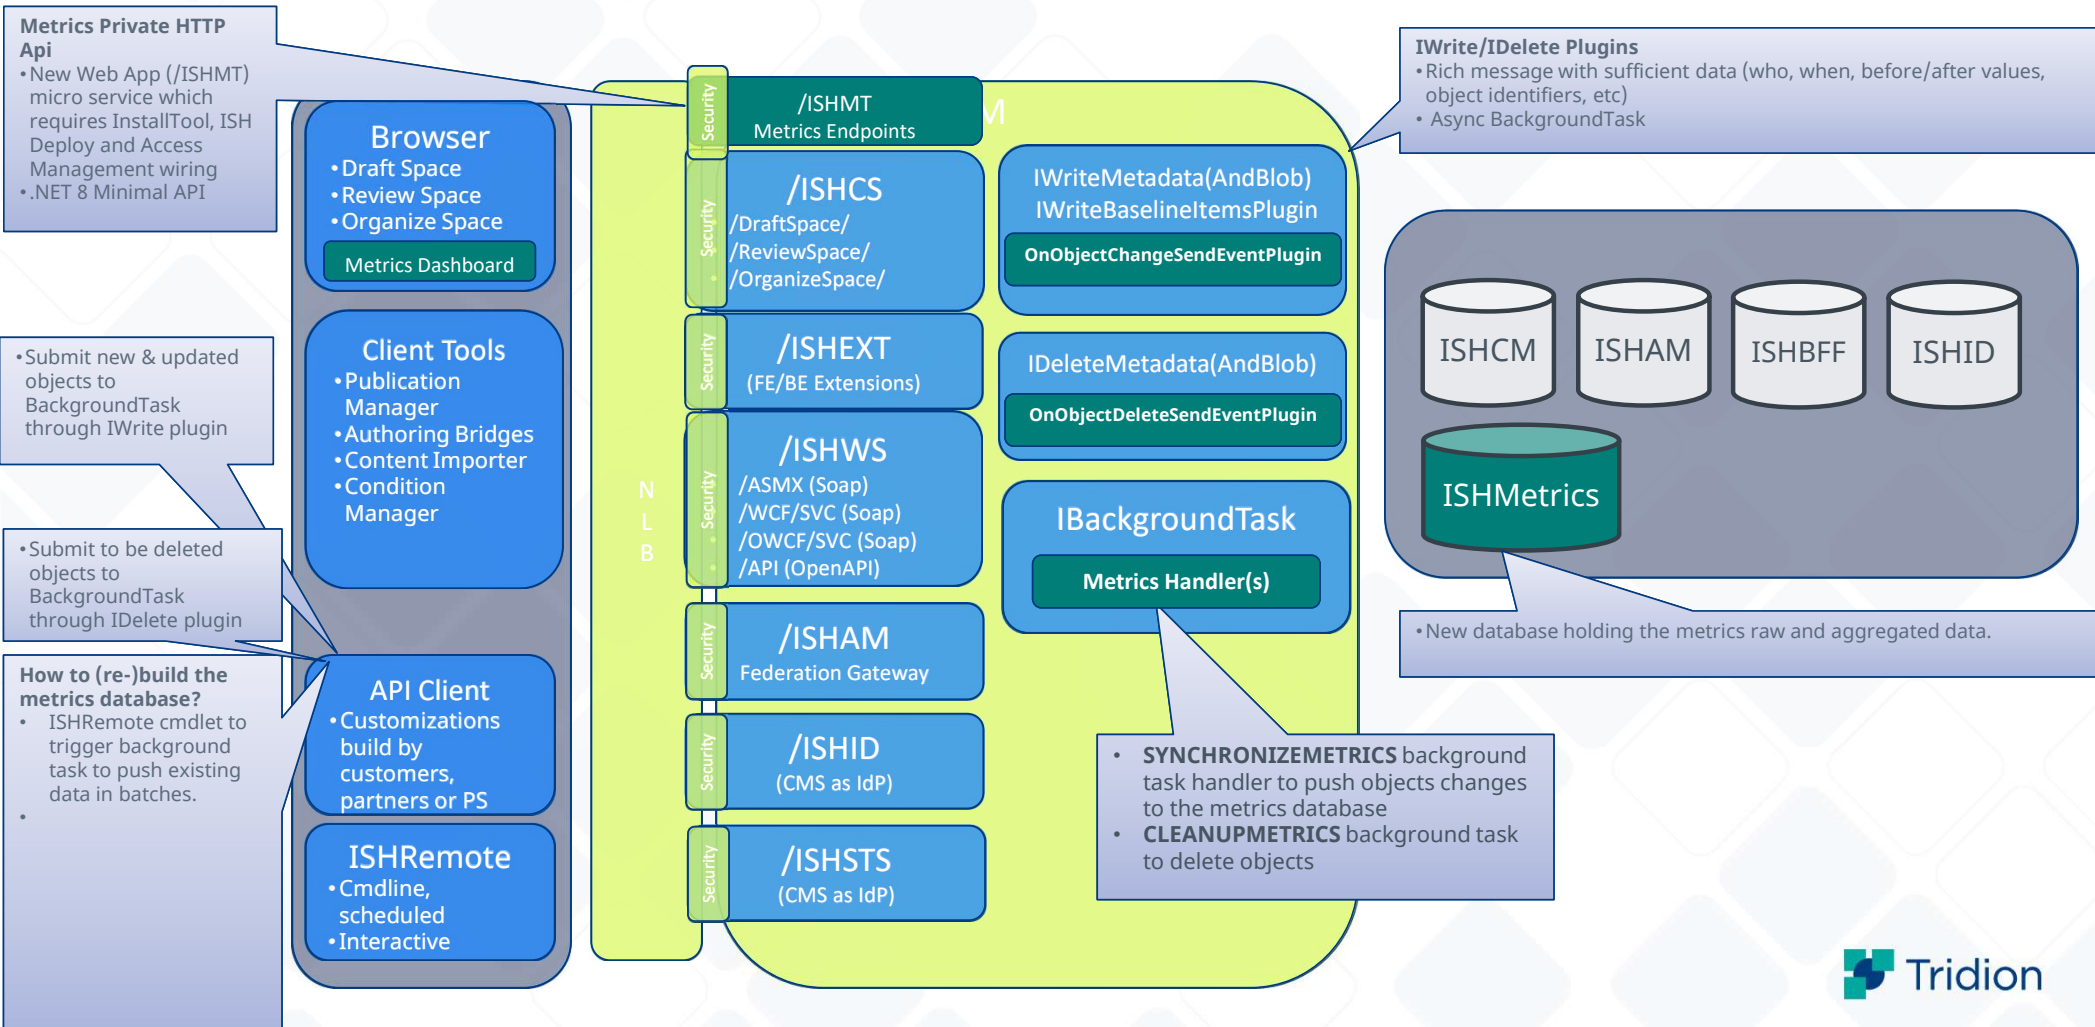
Metrics Private HTTP Api
•New Web App (/ISHMT) micro service which requires InstallTool, ISH Deploy and Access Management wiring
•.NET 8 Minimal API

Browser
•Draft Space
•Review Space
•Organize Space
Metrics Dashboard

•Submit new & updated objects to BackgroundTask through IWrite plugin

Client Tools
•Publication Manager
•Authoring Bridges
•Content Importer
•Condition Manager

•Submit to be deleted objects to BackgroundTask through IDelete plugin

How to (re-)build the metrics database?
• ISHRemote cmdlet to trigger background task to push existing data in batches.
•

API Client
•Customizations build by customers, partners or PS

ISHRemote
•Cmdline, scheduled
•Interactive

N
L
B

Security
/ISHMT
Metrics Endpoints

M

Security
/ISHCS
/DraftSpace/
/ReviewSpace/
/OrganizeSpace/

Security
/ISHEXT
(FE/BE Extensions)

Security
/ISHWS
/ASMX (Soap)
/WCF/SVC (Soap)
/OWCF/SVC (Soap)
/API (OpenAPI)

Security
/ISHAM
Federation Gateway

Security
/ISHID
(CMS as IdP)

Security
/ISHSTS
(CMS as IdP)

IWriteMetadata(AndBlob)
IWriteBaselineItemsPlugin
OnObjectChangeSendEventPlugin

IDeleteMetadata(AndBlob)
OnObjectDeleteSendEventPlugin

IBackgroundTask
Metrics Handler(s)

IWrite/IDelete Plugins
•Rich message with sufficient data (who, when, before/after values, object identifiers, etc)
• Async BackgroundTask

ISHCM
ISHAM
ISHBFF
ISHID
ISHMetrics

•New database holding the metrics raw and aggregated data.

• SYNCHRONIZEMETRICS background task handler to push objects changes to the metrics database
• CLEANUPMETRICS background task to delete objects

Tridion